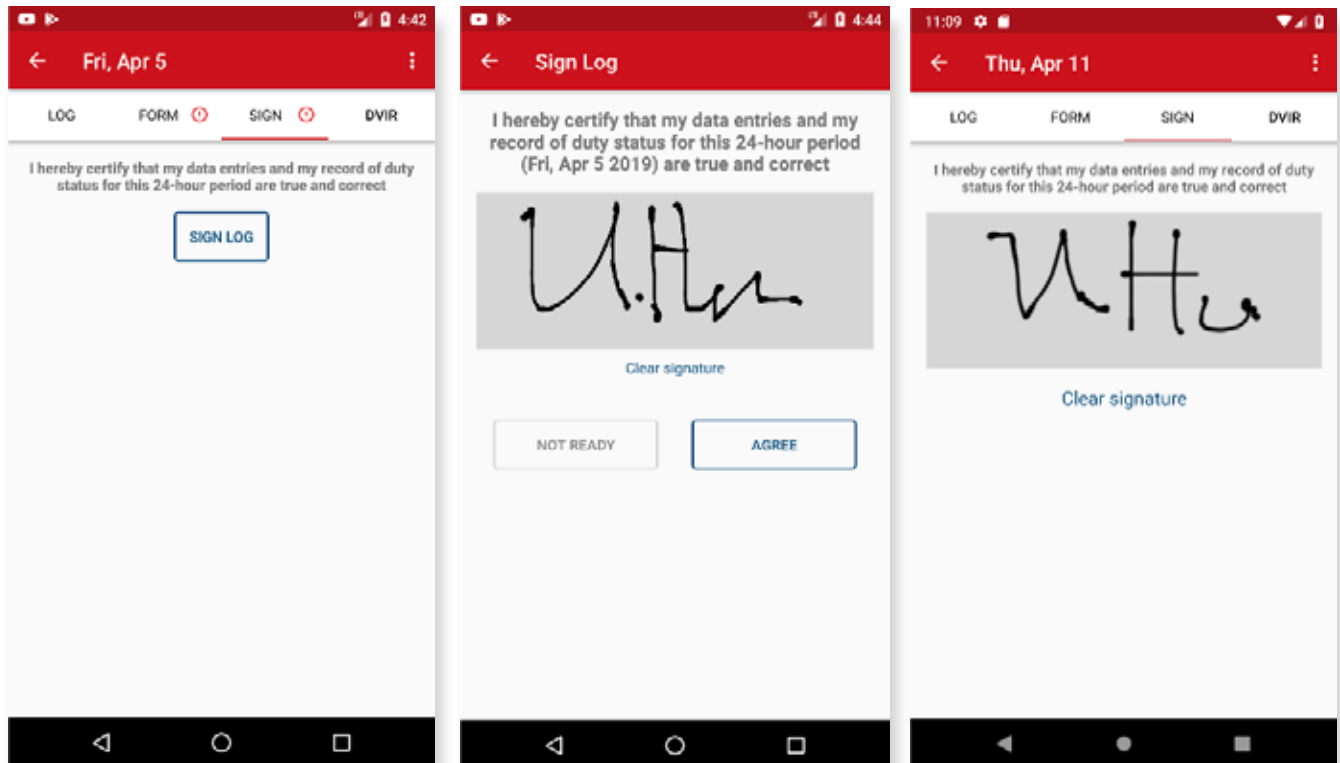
4:42

Fri, Apr 5

LOG FORM SIGN DVIR

I hereby certify that my data entries and my record of duty status for this 24-hour period are true and correct

SIGN LOG

4:44

Sign Log

I hereby certify that my data entries and my record of duty status for this 24-hour period (Fri, Apr 5 2019) are true and correct

Clear signature

NOT READY

AGREE

11:09

Thu, Apr 11

LOG FORM SIGN DVIR

I hereby certify that my data entries and my record of duty status for this 24-hour period are true and correct

Clear signature